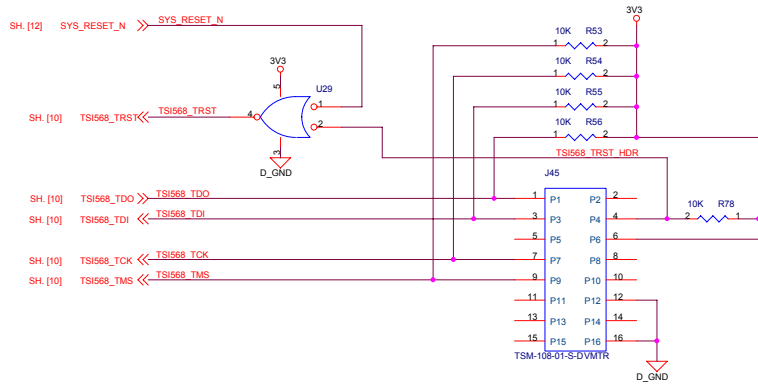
SH. [12] SYS_RESET_N SYS_RESET_N

3V3

10K R53
1 2
10K R54
1 2
10K R55
1 2
10K R56
1 2

3V3
5
U29
1
2
4
3
D_GND

SH. [10] TSI568_TRST TSI568_TRST

TSI568_TRST_HDR

J45

SH. [10] TSI568_TDO TSI568_TDO
SH. [10] TSI568_TDI TSI568_TDI
SH. [10] TSI568_TCK TSI568_TCK
SH. [10] TSI568_TMS TSI568_TMS

1 P1 P2 2
3 P3 P4 4
5 P5 P6 6
7 P7 P8 8
9 P9 P10 10
11 P11 P12 12
13 P13 P14 14
15 P15 P16 16

10K R78
2 1

TSM-108-01-S-DVMTR

D_GND